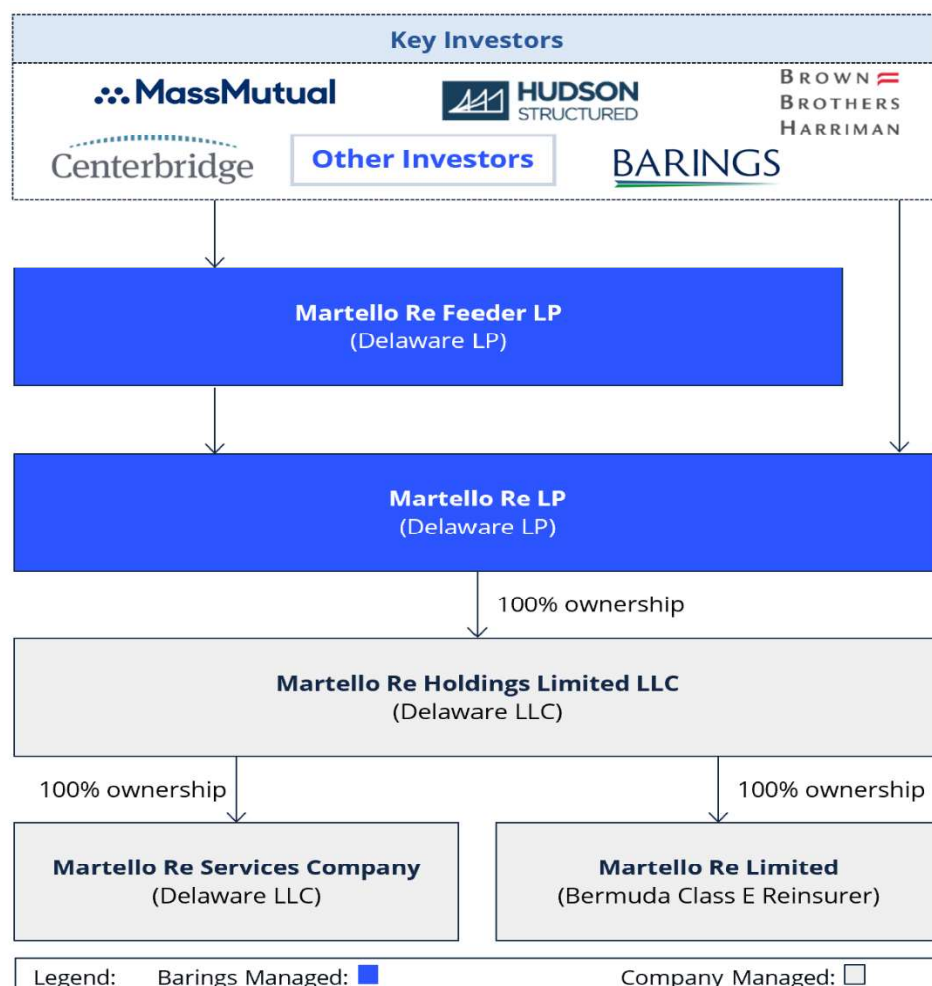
Key Investors

MassMutual

HUDSON STRUCTURED

BROWN BROTHERS HARRIMAN

Centerbridge

Other Investors

BARINGS

Martello Re Feeder LP
(Delaware LP)

Martello Re LP
(Delaware LP)

100% ownership

Martello Re Holdings Limited LLC
(Delaware LLC)

100% ownership

100% ownership

Martello Re Services Company
(Delaware LLC)

Martello Re Limited
(Bermuda Class E Reinsurer)

Legend: Barings Managed: Company Managed: